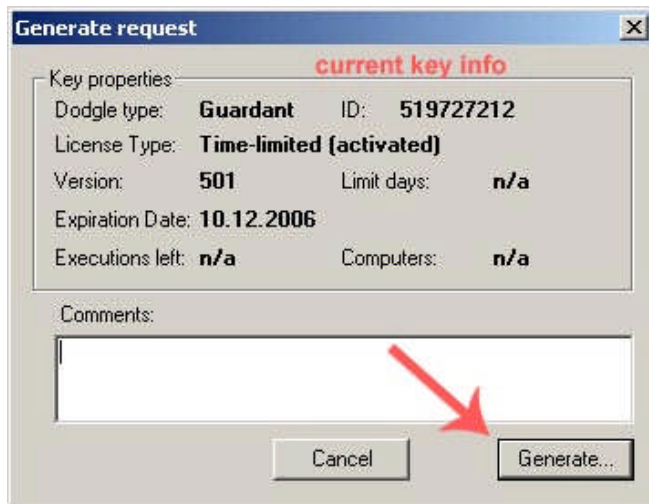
Generate request

Key properties

current key info

Dodgle type: Guardant ID: 519727212

License Type: Time-limited (activated)

Version: 501 Limit days: n/a

Expiration Date: 10.12.2006

Executions left: n/a Computers: n/a

Comments:

Cancel

Generate...